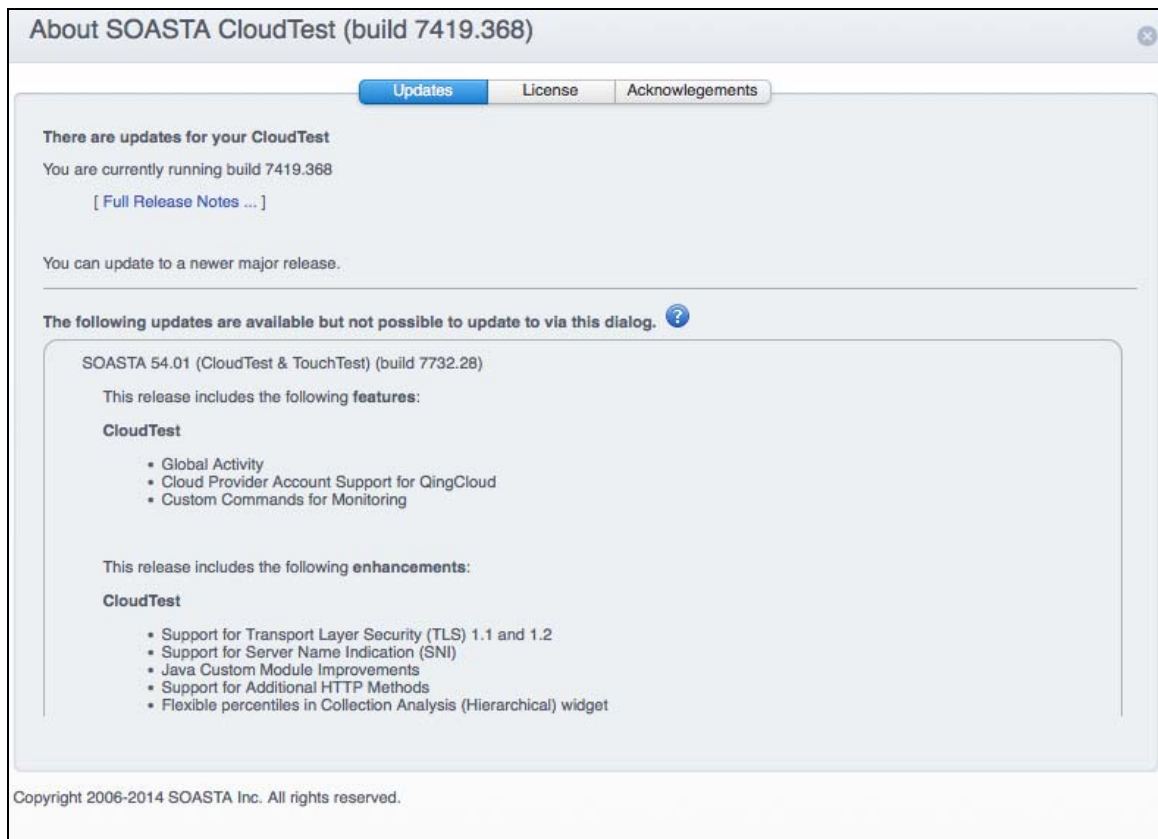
About SOASTA CloudTest (build 7419.368)

Updates | License | Acknowlegements

There are updates for your CloudTest

You are currently running build 7419.368

[ Full Release Notes ... ]

You can update to a newer major release.

The following updates are available but not possible to update to via this dialog.

SOASTA 54.01 (CloudTest & TouchTest) (build 7732.28)

This release includes the following features:

CloudTest

- Global Activity
- Cloud Provider Account Support for QingCloud
- Custom Commands for Monitoring

This release includes the following enhancements:

CloudTest

- Support for Transport Layer Security (TLS) 1.1 and 1.2
- Support for Server Name Indication (SNI)
- Java Custom Module Improvements
- Support for Additional HTTP Methods
- Flexible percentiles in Collection Analysis (Hierarchical) widget

Copyright 2006-2014 SOASTA Inc. All rights reserved.